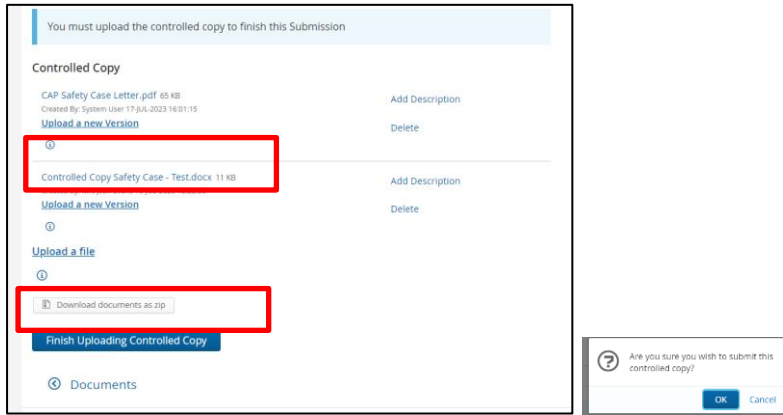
You must upload the controlled copy to finish this Submission

Controlled Copy

CAP Safety Case Letter.pdf 65 KB
Created By: System User 17-JUL-2023 16:01:15
Upload a new Version

Add Description

Delete

Controlled Copy Safety Case - Test.docx 11 KB
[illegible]
Upload a new Version

Add Description

Delete

Upload a file

Download documents as zip

Finish Uploading Controlled Copy

Documents

Are you sure you wish to submit this controlled copy?

OK Cancel